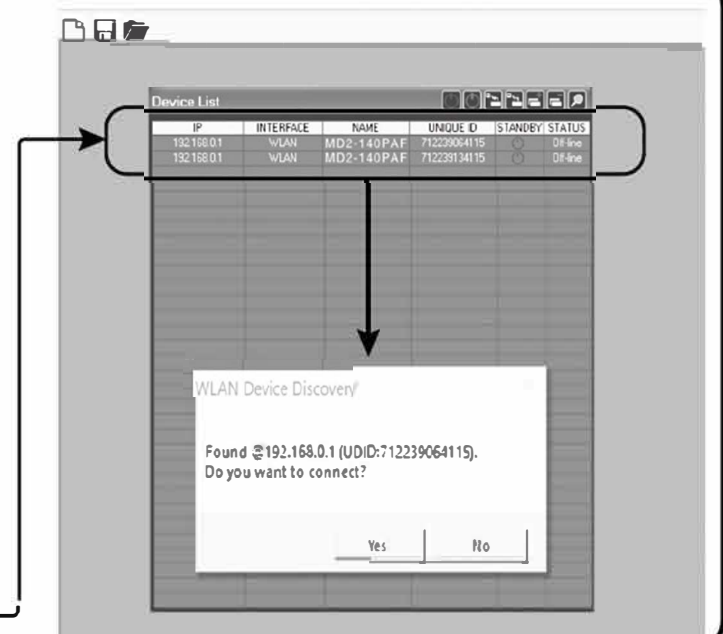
Device List

| IP | INTERFACE | NAME | UNIQUE ID | STANDBY | STATUS |
|---|---|---|---|---|---|
| 192.168.0.1 | WLAN | MD2-140PAF | 712239064115 | | Off-line |
| 192.168.0.1 | WLAN | MD2-140PAF | 712239134115 | | Off-line |

WLAN Device Discovery

Found @192.168.0.1 (UDID:712239064115).
Do you want to connect?

Yes
No